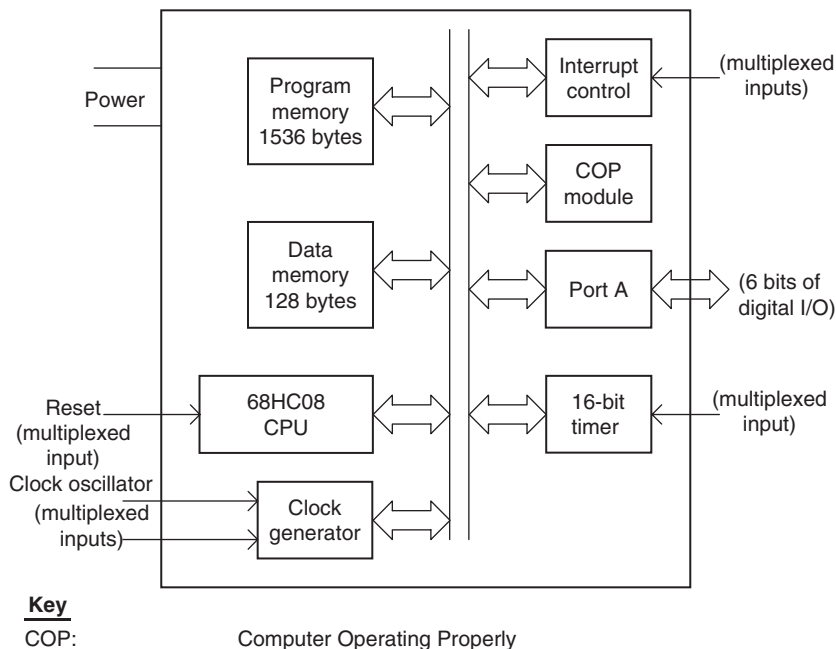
Power

Program memory 1536 bytes

Data memory 128 bytes

Reset (multiplexed input)

68HC08 CPU

Clock oscillator (multiplexed inputs)

Clock generator

Interrupt control

(multiplexed inputs)

COP module

Port A

(6 bits of digital I/O)

16-bit timer

(multiplexed input)

Key

COP: Computer Operating Properly